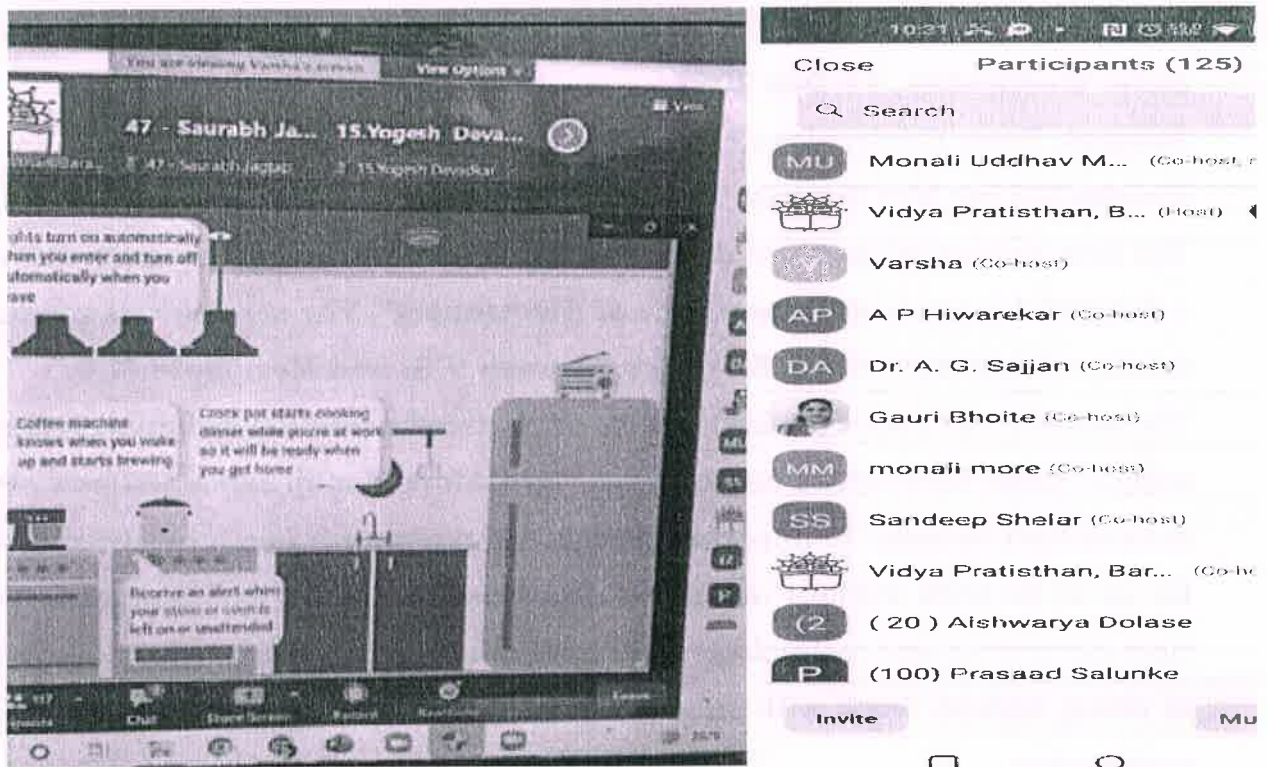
You are viewing Varsha's screen    View Options

47 - Saurabh Ja...   15.Yogesh Deva...

47 - Saurabh Jagtap   15.Yogesh Devadkar

ights turn on automatically when you enter and turn off automatically when you leave

Coffee machine knows when you wake up and starts brewing

Crock pot starts cooking dinner while you're at work so it will be ready when you get home

Receive an alert when your stove or oven is left on or unattended

Chat   Share Screen   Record   Reactions   Leave

10:31

Close   Participants (125)

Search

MU   Monali Uddhav M... (Co-host, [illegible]

Vidya Pratisthan, B... (Host)

Varsha (Co-host)

AP   A P Hiwarekar (Co-host)

DA   Dr. A. G. Sajjan (Co-host)

Gauri Bhoite (Co-host)

MM   monali more (Co-host)

SS   Sandeep Shelar (Co-host)

Vidya Pratisthan, Bar... (Co-h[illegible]

(2   ( 20 ) Aishwarya Dolase

P   (100) Prasaad Salunke

Invite   Mu